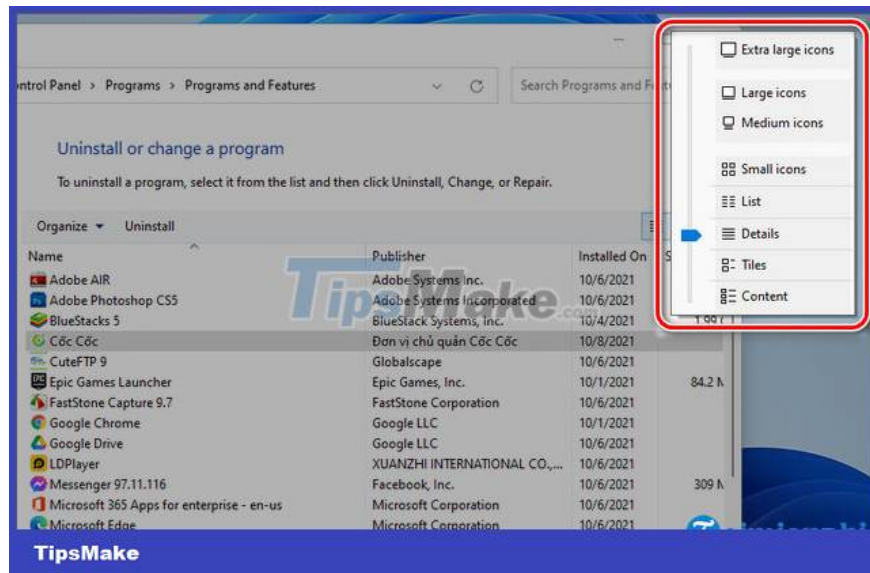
ontrol Panel > Programs > Programs and Features

Search Programs and Fe

Uninstall or change a program

To uninstall a program, select it from the list and then click Uninstall, Change, or Repair.

Organize ▾ Uninstall

| Name | Publisher | Installed On | S |
|---|---|---|---|
| Adobe AIR | Adobe Systems Inc. | 10/6/2021 | |
| Adobe Photoshop CS5 | Adobe Systems Incorporated | 10/6/2021 | |
| BlueStacks 5 | BlueStack Systems, Inc. | 10/4/2021 | 1.99 |
| Cốc Cốc | Đơn vị chủ quản Cốc Cốc | 10/8/2021 | |
| CuteFTP 9 | Globalscape | 10/6/2021 | |
| Epic Games Launcher | Epic Games, Inc. | 10/1/2021 | 84.2 M |
| FastStone Capture 9.7 | FastStone Corporation | 10/6/2021 | |
| Google Chrome | Google LLC | 10/1/2021 | |
| Google Drive | Google LLC | 10/6/2021 | |
| LDPlayer | XUANZHI INTERNATIONAL CO.,... | 10/6/2021 | |
| Messenger 97.11.116 | Facebook, Inc. | 10/6/2021 | 309 M |
| Microsoft 365 Apps for enterprise - en-us | Microsoft Corporation | 10/6/2021 | |
| Microsoft Edge | Microsoft Corporation | 10/6/2021 | |

Extra large icons
Large icons
Medium icons
Small icons
List
Details
Tiles
Content

TipsMake

TipsMake